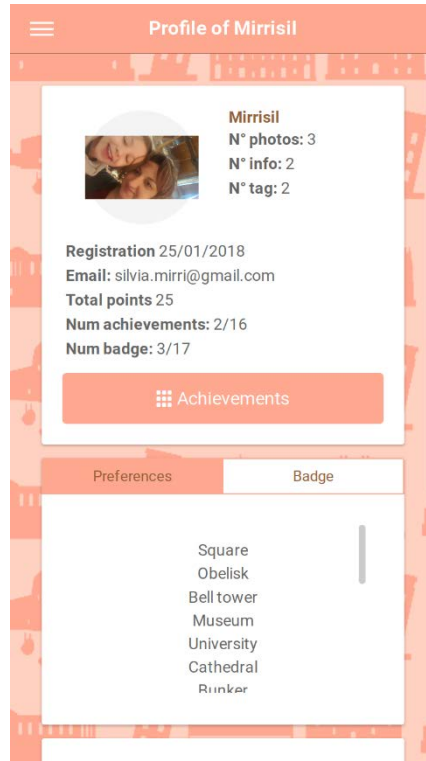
Profile of Mirrisil

Mirrisil
N° photos: 3
N° info: 2
N° tag: 2

Registration 25/01/2018
Email: silvia.mirri@gmail.com
Total points 25
Num achievements: 2/16
Num badge: 3/17

Achievements

Preferences
Badge

Square
Obelisk
Bell tower
Museum
University
Cathedral
Bunker